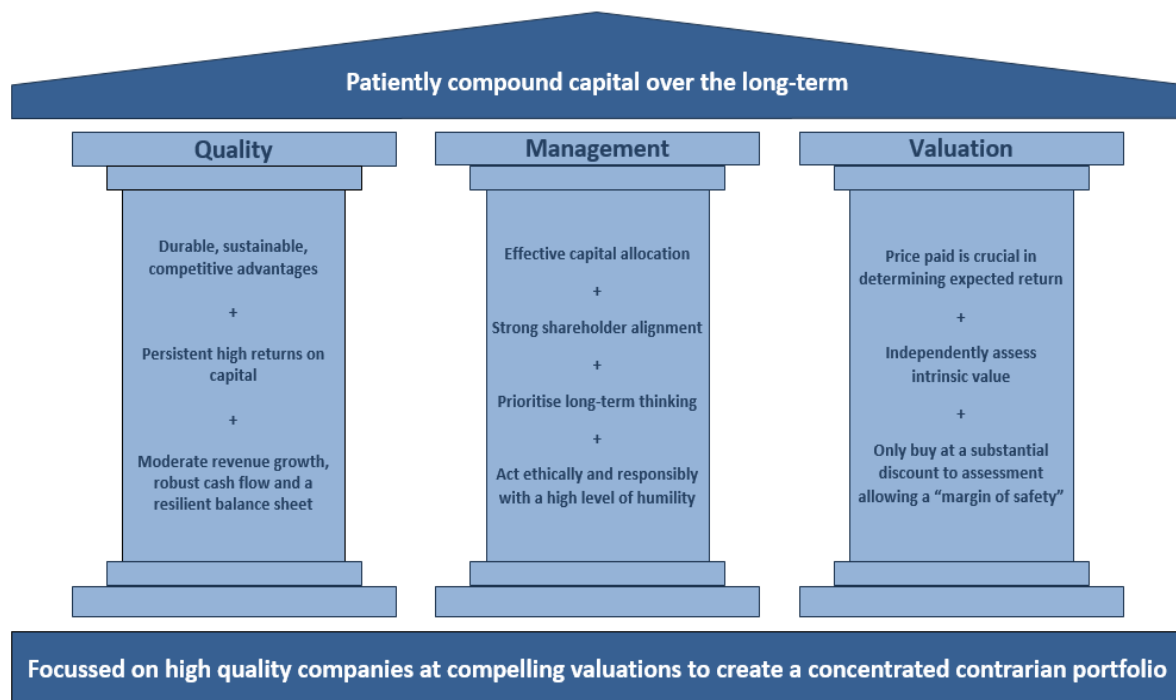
Patiently compound capital over the long-term

Quality

Durable, sustainable, competitive advantages

+

Persistent high returns on capital

+

Moderate revenue growth, robust cash flow and a resilient balance sheet

Management

Effective capital allocation

+

Strong shareholder alignment

+

Prioritise long-term thinking

+

Act ethically and responsibly with a high level of humility

Valuation

Price paid is crucial in determining expected return

+

Independently assess intrinsic value

+

Only buy at a substantial discount to assessment allowing a "margin of safety"

Focussed on high quality companies at compelling valuations to create a concentrated contrarian portfolio